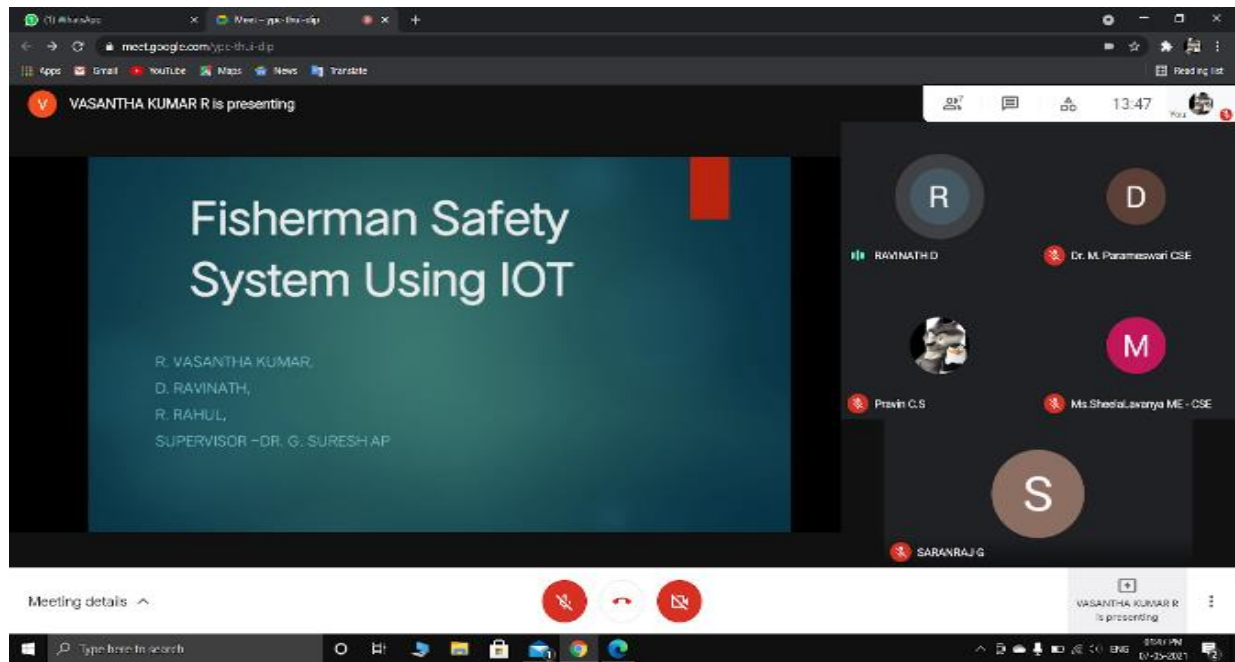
(1) WhatsApp
Meet – ypc-thu-dip
meet.google.com/ypc-thu-dip
Apps Gmail YouTube Maps News Translate
Reading list

V VASANTHA KUMAR R is presenting

7
13:47
You

Fisherman Safety System Using IOT

R. VASANTHA KUMAR,
D. RAVINATH,
R. RAHUL,
SUPERVISOR –DR. G. SURESH AP

R
RAVINATH D
D
Dr. M. Parameswari CSE
Pravin C.S
M
Ms.SheelaLavanya ME - CSE
S
SARANRAJ G

Meeting details ^

VASANTHA KUMAR R is presenting

Type here to search
ENG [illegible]
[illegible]